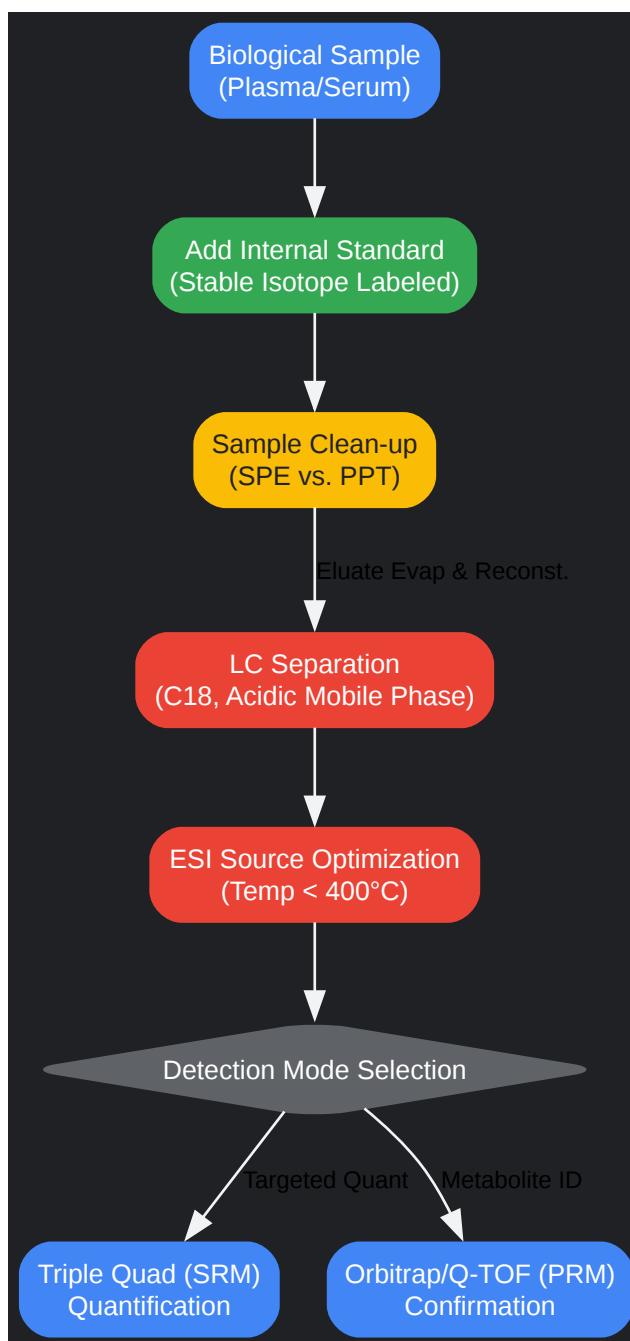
Biological Sample
(Plasma/Serum)

Add Internal Standard
(Stable Isotope Labeled)

Sample Clean-up
(SPE vs. PPT)

Eluate Evap & Reconst.

LC Separation
(C18, Acidic Mobile Phase)

ESI Source Optimization
(Temp < 400°C)

Detection Mode Selection

Targeted Quant

Metabolite ID

Triple Quad (SRM)
Quantification

Orbitrap/Q-TOF (PRM)
Confirmation